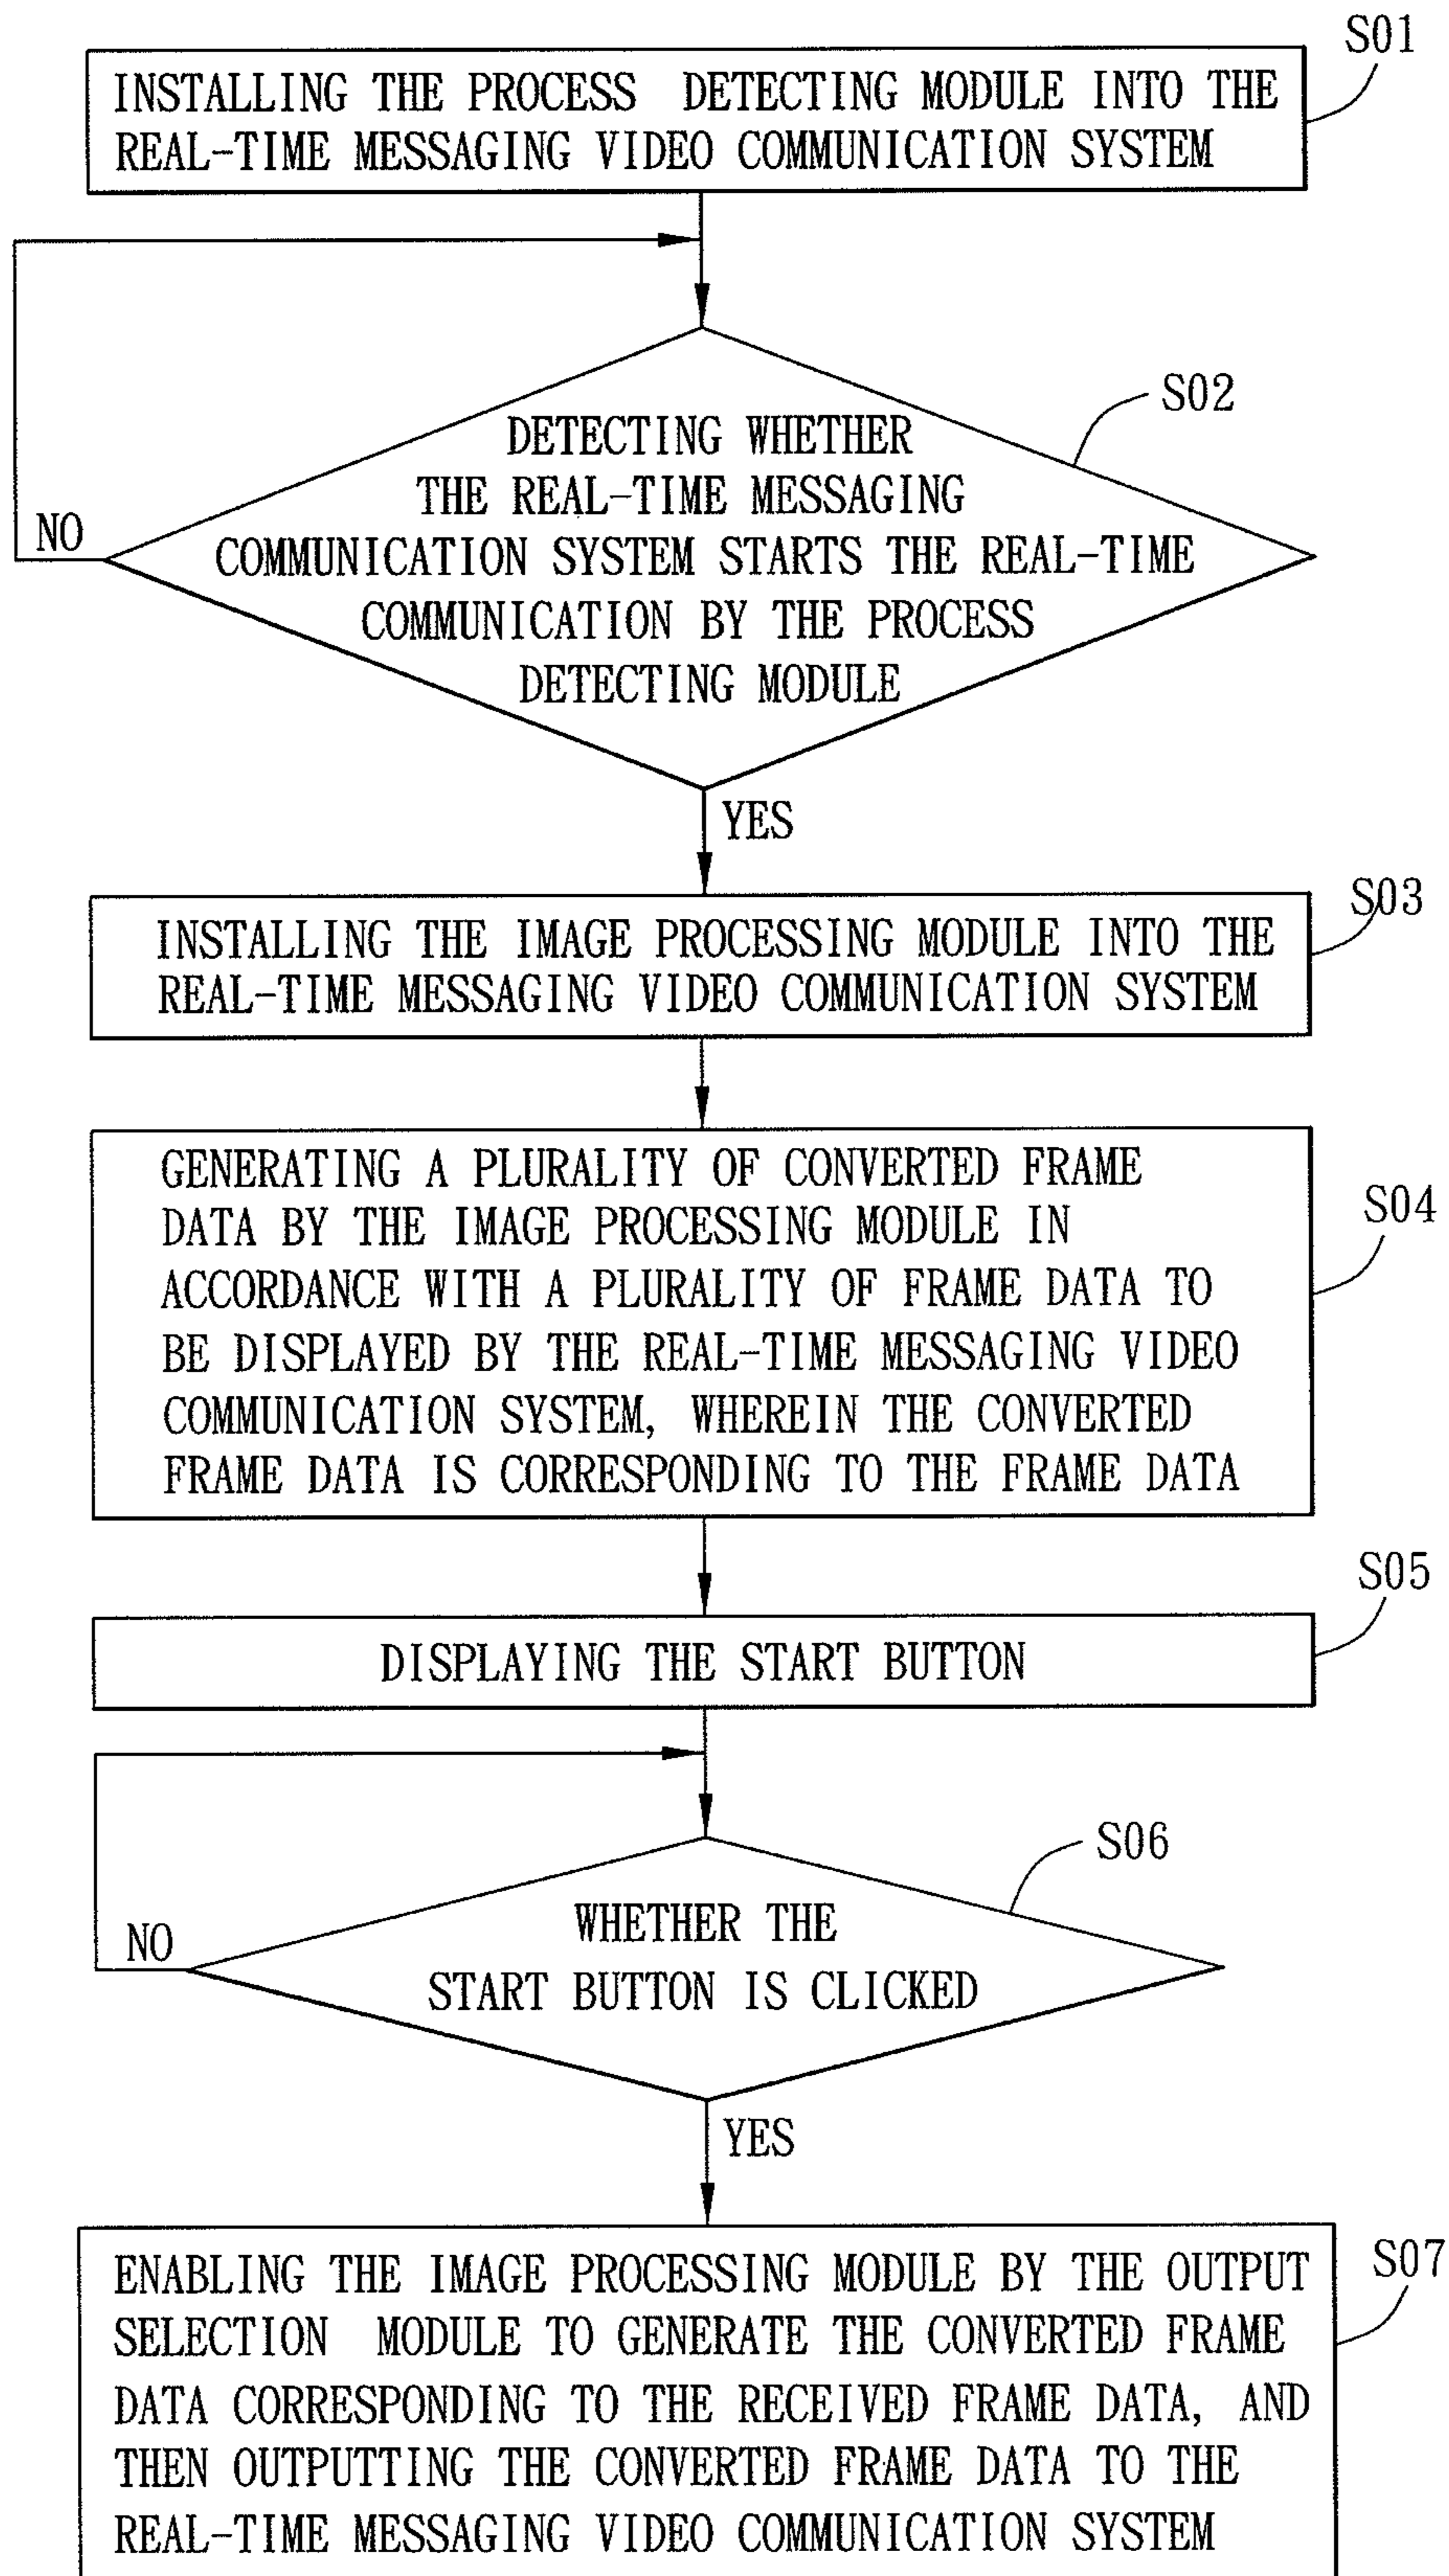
S01
INSTALLING THE PROCESS DETECTING MODULE INTO THE REAL-TIME MESSAGING VIDEO COMMUNICATION SYSTEM

S02
DETECTING WHETHER THE REAL-TIME MESSAGING COMMUNICATION SYSTEM STARTS THE REAL-TIME COMMUNICATION BY THE PROCESS DETECTING MODULE

NO

YES

S03
INSTALLING THE IMAGE PROCESSING MODULE INTO THE REAL-TIME MESSAGING VIDEO COMMUNICATION SYSTEM

S04
GENERATING A PLURALITY OF CONVERTED FRAME DATA BY THE IMAGE PROCESSING MODULE IN ACCORDANCE WITH A PLURALITY OF FRAME DATA TO BE DISPLAYED BY THE REAL-TIME MESSAGING VIDEO COMMUNICATION SYSTEM, WHEREIN THE CONVERTED FRAME DATA IS CORRESPONDING TO THE FRAME DATA

S05
DISPLAYING THE START BUTTON

S06
WHETHER THE START BUTTON IS CLICKED

NO

YES

S07
ENABLING THE IMAGE PROCESSING MODULE BY THE OUTPUT SELECTION MODULE TO GENERATE THE CONVERTED FRAME DATA CORRESPONDING TO THE RECEIVED FRAME DATA, AND THEN OUTPUTTING THE CONVERTED FRAME DATA TO THE REAL-TIME MESSAGING VIDEO COMMUNICATION SYSTEM